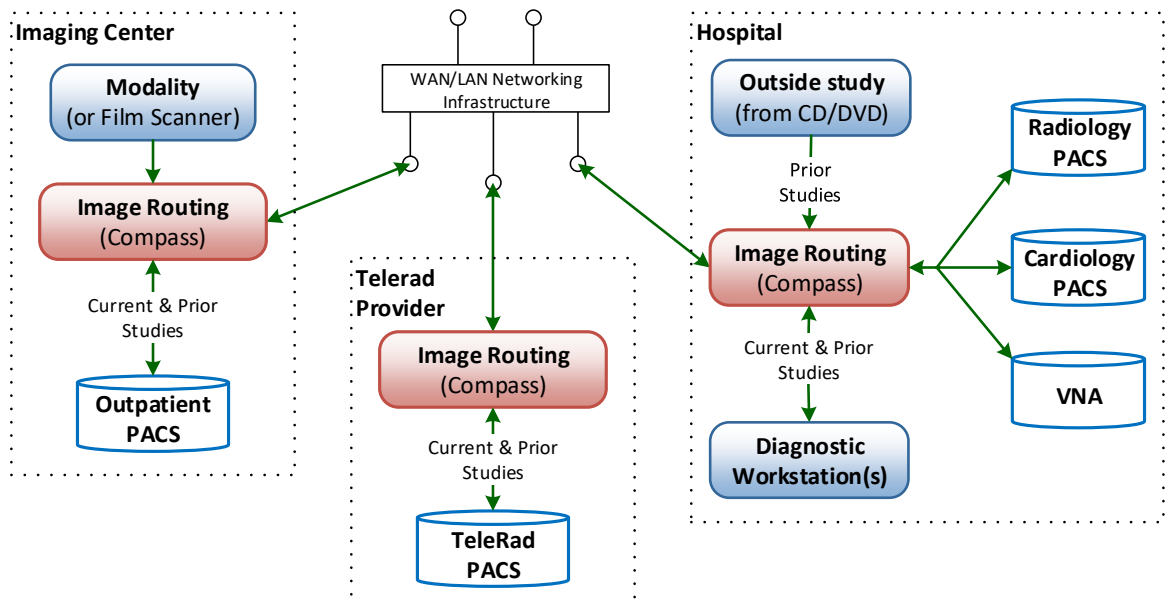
Imaging Center

Modality
(or Film Scanner)

Image Routing
(Compass)

Current & Prior
Studies

Outpatient
PACS

WAN/LAN Networking
Infrastructure

Telerad
Provider

Image Routing
(Compass)

Current & Prior
Studies

TeleRad
PACS

Hospital

Outside study
(from CD/DVD)

Prior
Studies

Image Routing
(Compass)

Current & Prior
Studies

Diagnostic
Workstation(s)

Radiology
PACS

Cardiology
PACS

VNA